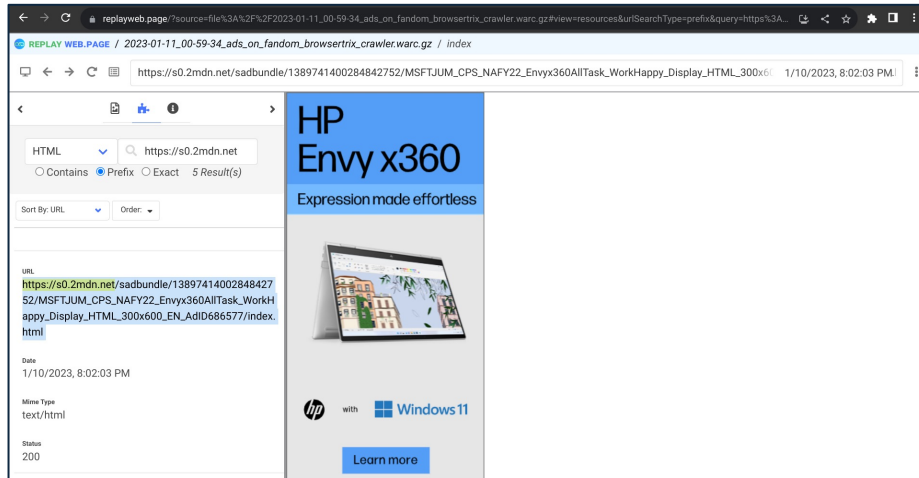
replayweb.page/?source=file%3A%2F%2F2023-01-11_00-59-34_ads_on_fandom_browsertrix_crawler.warc.gz#view=resources&urlSearchType=prefix&query=https%3A...

REPLAY WEB.PAGE / 2023-01-11_00-59-34_ads_on_fandom_browsertrix_crawler.warc.gz / index

https://s0.2mdn.net/sadbundle/13897414002848427 52/MSFTJUM_CPS_NAFY22_Envyx360AllTask_WorkHappy_Display_HTML_300x6 1/10/2023, 8:02:03 PM

HTML https://s0.2mdn.net

Contains Prefix Exact 5 Result(s)

Sort By: URL Order:

URL
https://s0.2mdn.net/sadbundle/1389741400284842752/MSFTJUM_CPS_NAFY22_Envyx360AllTask_WorkHappy_Display_HTML_300x600_EN_AdID686577/index.html

Date
1/10/2023, 8:02:03 PM

Mime Type
text/html

Status
200

HP
Envy x360

Expression made effortless

hp with Windows 11

Learn more